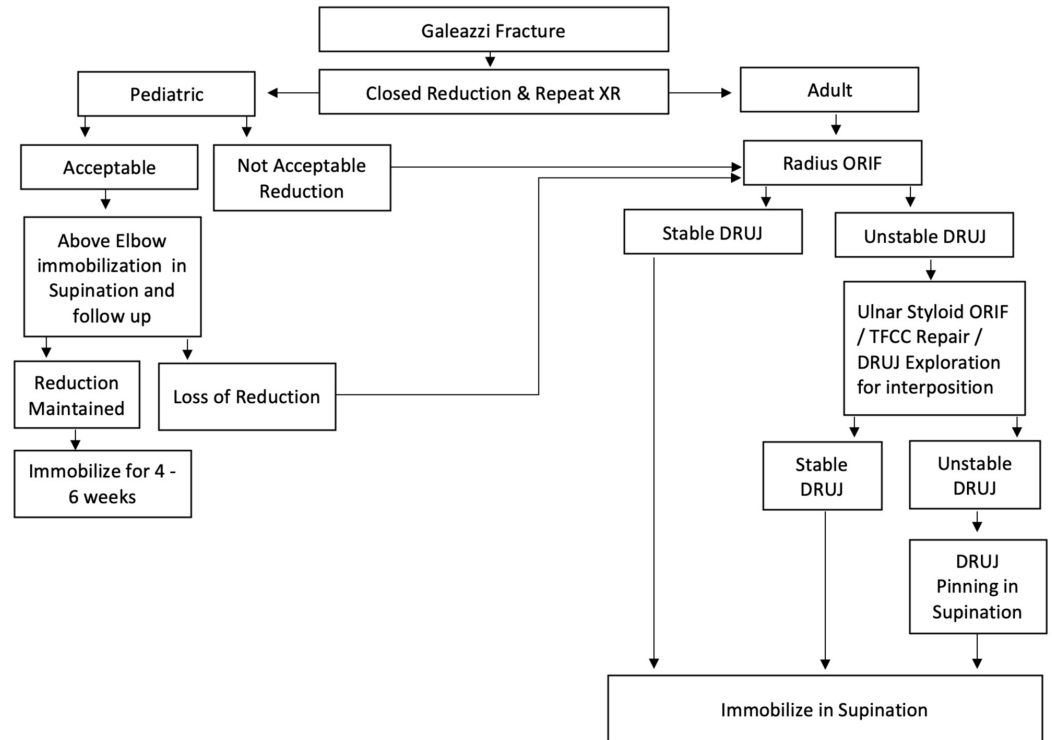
Galeazzi Fracture

Pediatric

Closed Reduction & Repeat XR

Adult

Acceptable

Not Acceptable Reduction

Radius ORIF

Above Elbow immobilization in Supination and follow up

Stable DRUJ

Unstable DRUJ

Ulnar Styloid ORIF / TFCC Repair / DRUJ Exploration for interposition

Reduction Maintained

Loss of Reduction

Immobilize for 4 - 6 weeks

Stable DRUJ

Unstable DRUJ

DRUJ Pinning in Supination

Immobilize in Supination